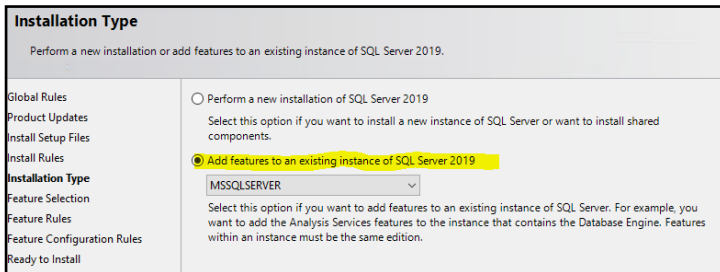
Installation Type

Perform a new installation or add features to an existing instance of SQL Server 2019.

Global Rules
Product Updates
Install Setup Files
Install Rules
Installation Type
Feature Selection
Feature Rules
Feature Configuration Rules
Ready to Install

Perform a new installation of SQL Server 2019

Select this option if you want to install a new instance of SQL Server or want to install shared components.

Add features to an existing instance of SQL Server 2019

MSSQLSERVER

Select this option if you want to add features to an existing instance of SQL Server. For example, you want to add the Analysis Services features to the instance that contains the Database Engine. Features within an instance must be the same edition.